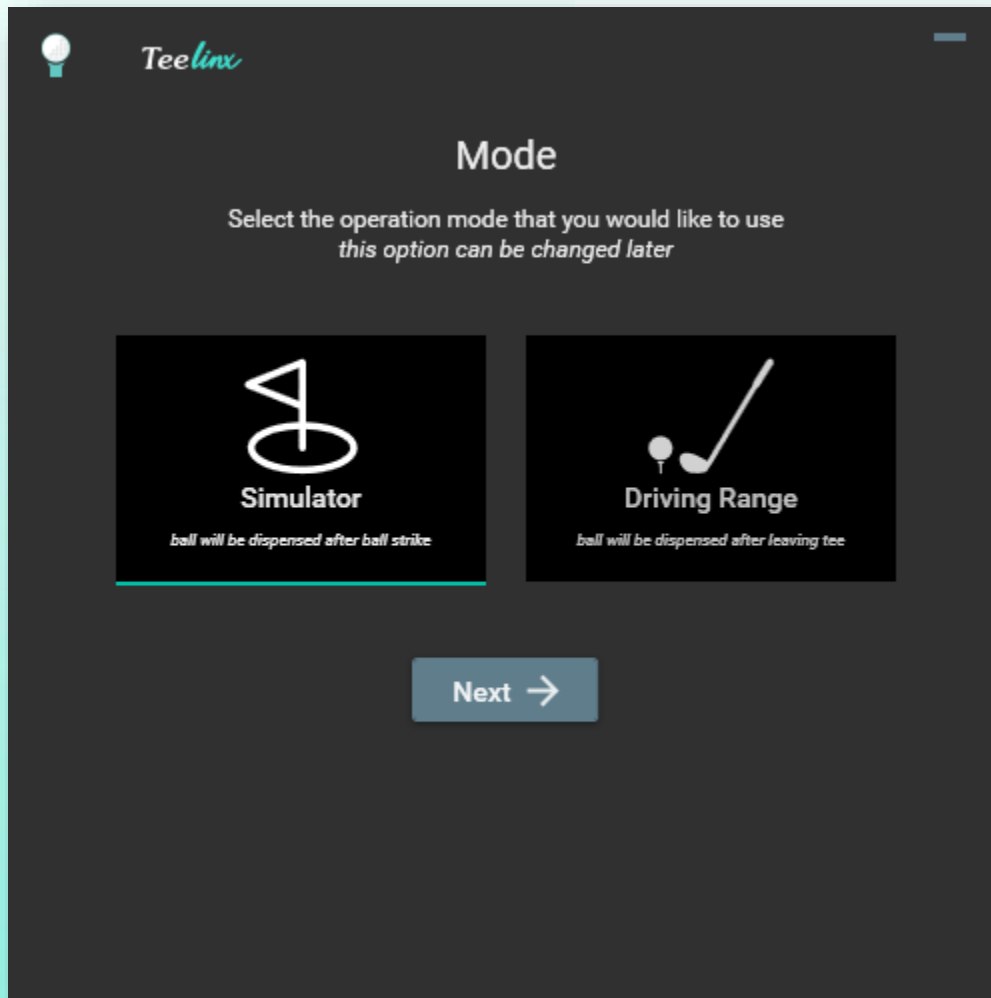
Teelinx

Mode

Select the operation mode that you would like to use
*this option can be changed later*

Simulator
*ball will be dispensed after ball strike*

Driving Range
*ball will be dispensed after leaving tee*

Next